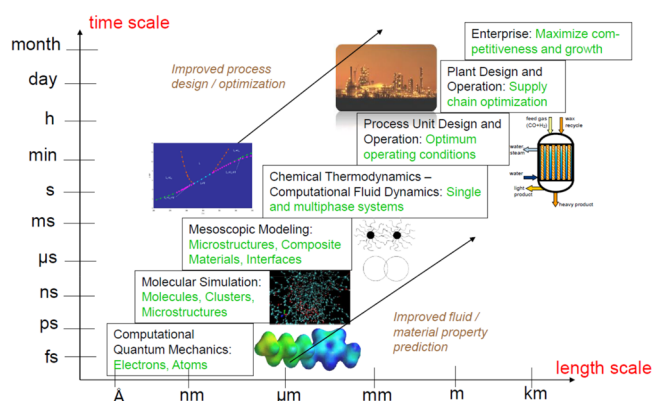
time scale

month
day
h
min
s
ms
µs
ns
ps
fs

Improved process design / optimization

Enterprise: Maximize competitiveness and growth

Plant Design and Operation: Supply chain optimization

Process Unit Design and Operation: Optimum operating conditions

feed gas (CO+H₂)
wax recycle
water steam
water
light product
heavy product

Chemical Thermodynamics – Computational Fluid Dynamics: Single and multiphase systems

Mesoscopic Modeling: Microstructures, Composite Materials, Interfaces

Molecular Simulation: Molecules, Clusters, Microstructures

Computational Quantum Mechanics: Electrons, Atoms

Improved fluid / material property prediction

length scale

Å
nm
µm
mm
m
km